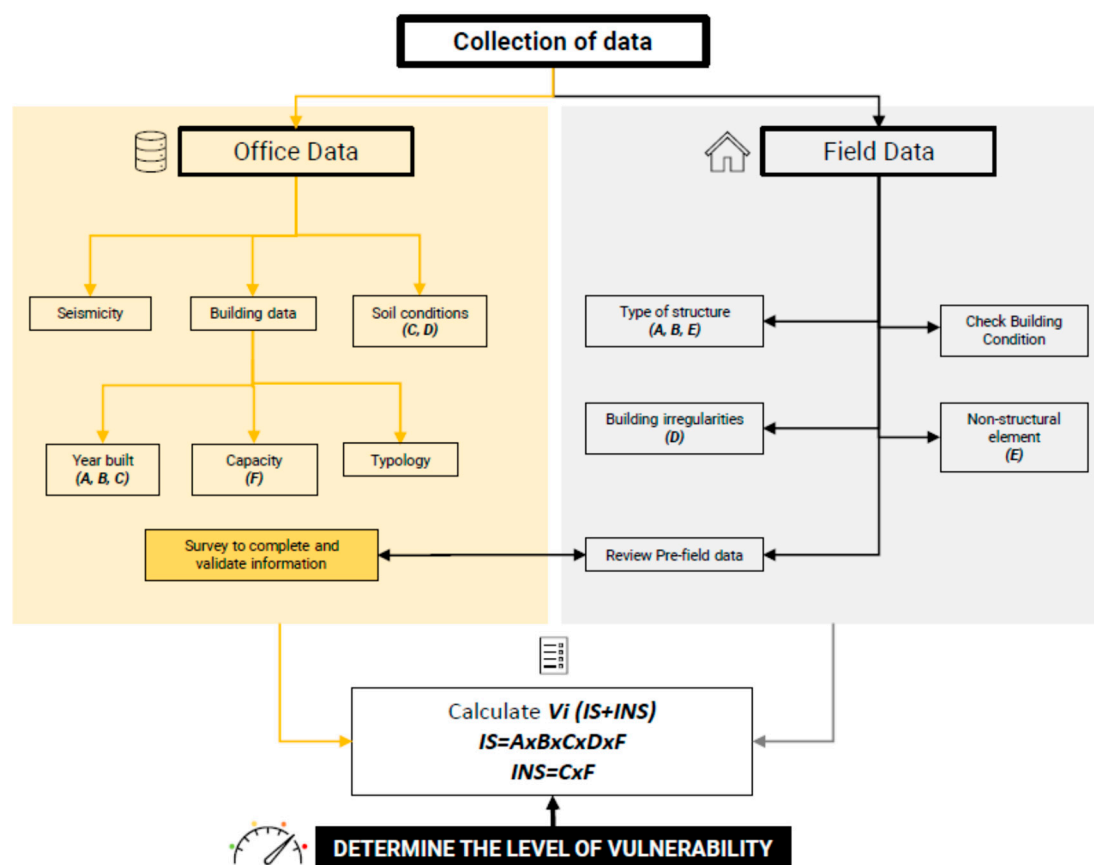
Collection of data

Office Data

Seismicity

Building data

Soil conditions
(C, D)

Year built
(A, B, C)

Capacity
(F)

Typology

Survey to complete and validate information

Field Data

Type of structure
(A, B, E)

Check Building Condition

Building irregularities
(D)

Non-structural element
(E)

Review Pre-field data

Calculate *Vi (IS+INS)*
*IS=AxBxCxDxF*
*INS=CxF*

DETERMINE THE LEVEL OF VULNERABILITY